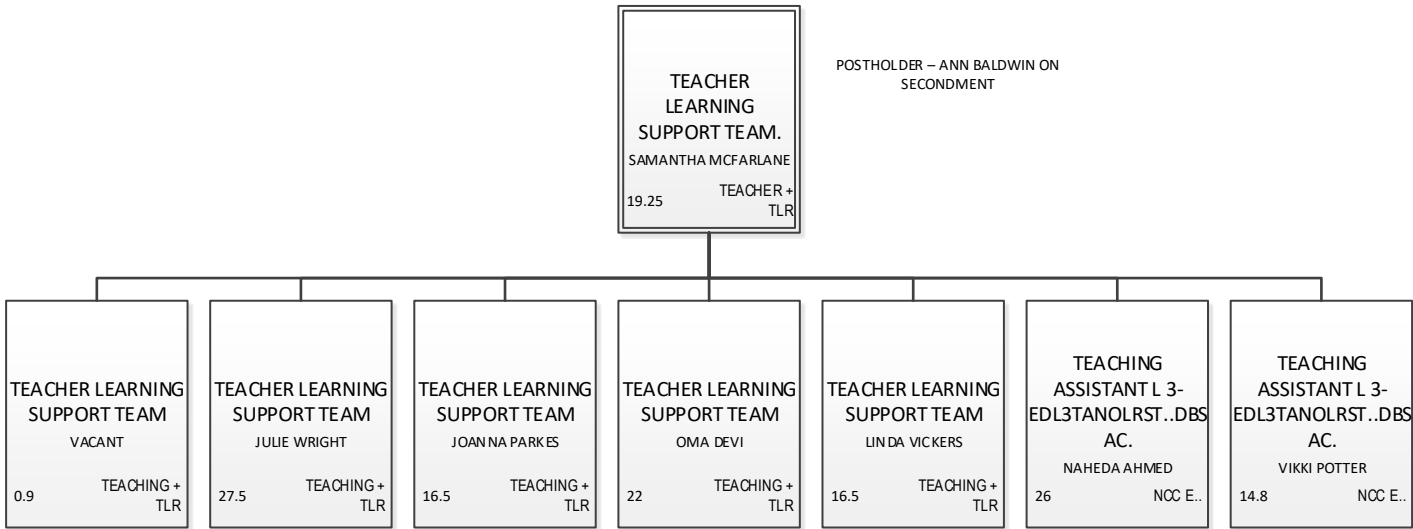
TEACHER LEARNING SUPPORT TEAM.
SAMANTHA MCFARLANE
19.25
TEACHER + TLR

POSTHOLDER – ANN BALDWIN ON SECONDMENT

TEACHER LEARNING SUPPORT TEAM
VACANT
0.9
TEACHING + TLR

TEACHER LEARNING SUPPORT TEAM
JULIE WRIGHT
27.5
TEACHING + TLR

TEACHER LEARNING SUPPORT TEAM
JOANNA PARKES
16.5
TEACHING + TLR

TEACHER LEARNING SUPPORT TEAM
OMA DEVI
22
TEACHING + TLR

TEACHER LEARNING SUPPORT TEAM
LINDA VICKERS
16.5
TEACHING + TLR

TEACHING ASSISTANT L 3-EDL3TANOLRST..DBS AC.
NAHEDA AHMED
26
NCC E..

TEACHING ASSISTANT L 3-EDL3TANOLRST..DBS AC.
VIKKI POTTER
14.8
NCC E..